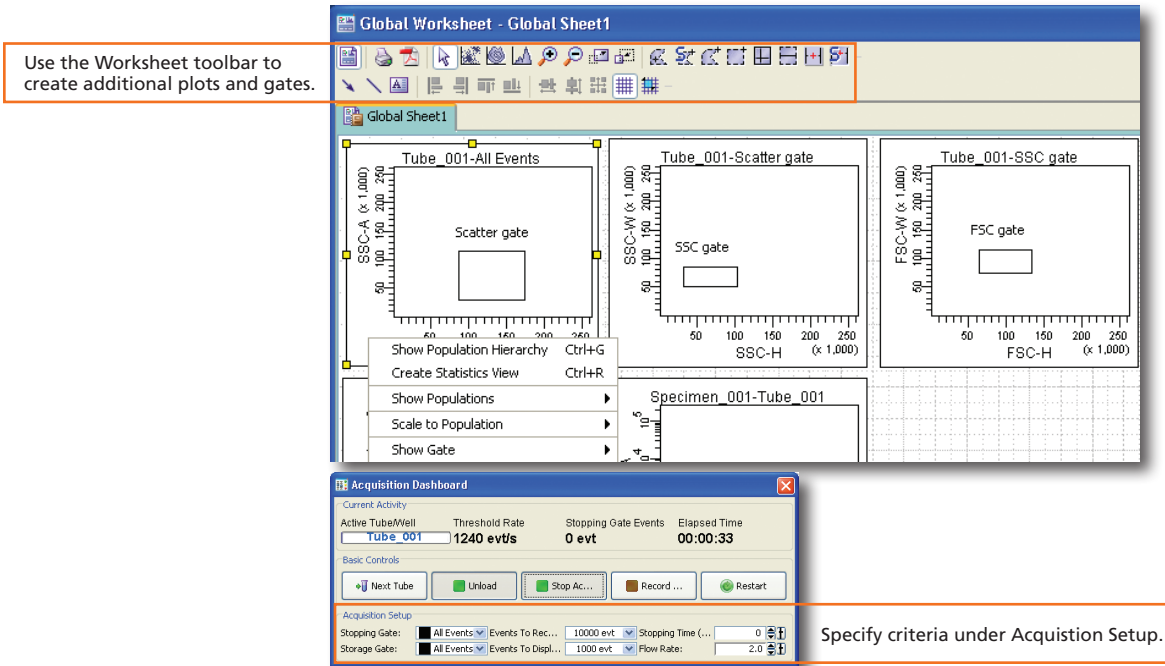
Use the Worksheet toolbar to create additional plots and gates.

Global Worksheet - Global Sheet1

Global Sheet1

Tube_001-All Events

SSC-A (x 1,000)

Scatter gate

50 100 150 200 250

Show Population Hierarchy Ctrl+G
Create Statistics View Ctrl+R
Show Populations
Scale to Population
Show Gate

Tube_001-Scatter gate

SSC-W (x 1,000)

SSC gate

50 100 150 200 250

SSC-H (x 1,000)

Tube_001-SSC gate

FSC-W (x 1,000)

FSC gate

50 100 150 200 250

FSC-H (x 1,000)

Specimen_001-Tube_001

Acquisition Dashboard

Current Activity

| Active Tube/Well | Threshold Rate | Stopping Gate Events | Elapsed Time |
|---|---|---|---|
| Tube_001 | 1240 evt/s | 0 evt | 00:00:33 |

Basic Controls

Next Tube Unload Stop Ac... Record ... Restart

Acquisition Setup

Stopping Gate: All Events Events To Rec... 10000 evt Stopping Time (... 0
Storage Gate: All Events Events To Displ... 1000 evt Flow Rate: 2.0

Specify criteria under Acquistion Setup.